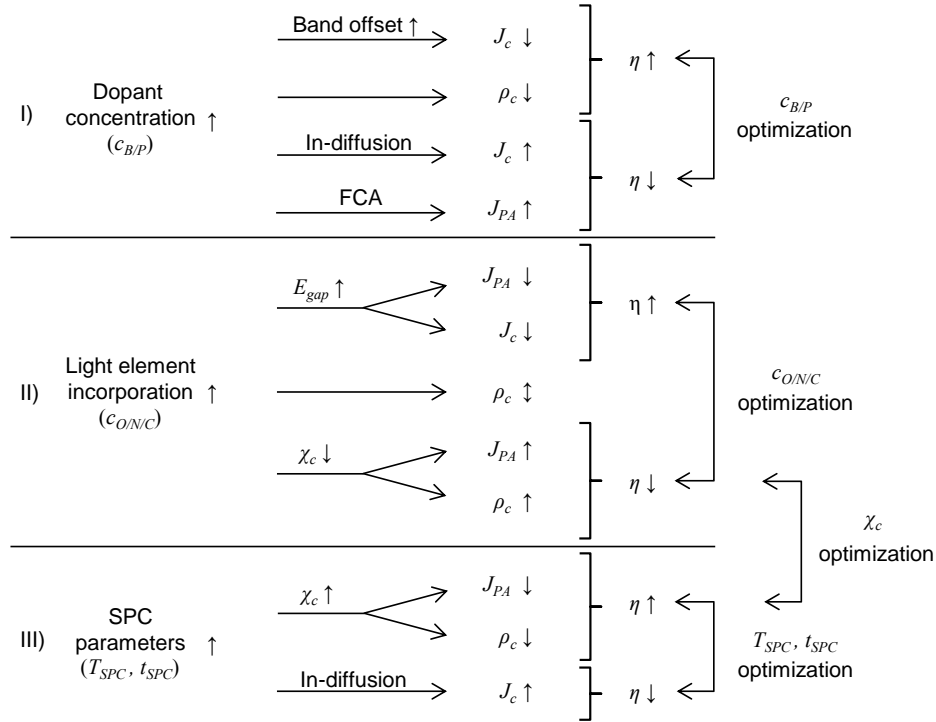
I) Dopant concentration ↑ ($c_{B/P}$)

Band offset ↑

$J_c$ ↓

$\rho_c$ ↓

$\eta$ ↑

In-diffusion

$J_c$ ↑

FCA

$J_{PA}$ ↑

$\eta$ ↓

$c_{B/P}$ optimization

II) Light element incorporation ↑ ($c_{O/N/C}$)

$E_{gap}$ ↑

$J_{PA}$ ↓

$J_c$ ↓

η ↑

$\rho_c$ ↕

$\chi_c$ ↓

$J_{PA}$ ↑

$\rho_c$ ↑

$\eta$ ↓

$c_{O/N/C}$ optimization

$\chi_c$ optimization

III) SPC parameters ↑ ($T_{SPC}$, $t_{SPC}$)

$\chi_c$ ↑

$J_{PA}$ ↓

$\rho_c$ ↓

$\eta$ ↑

In-diffusion

$J_c$ ↑

$\eta$ ↓

$T_{SPC}$, $t_{SPC}$ optimization